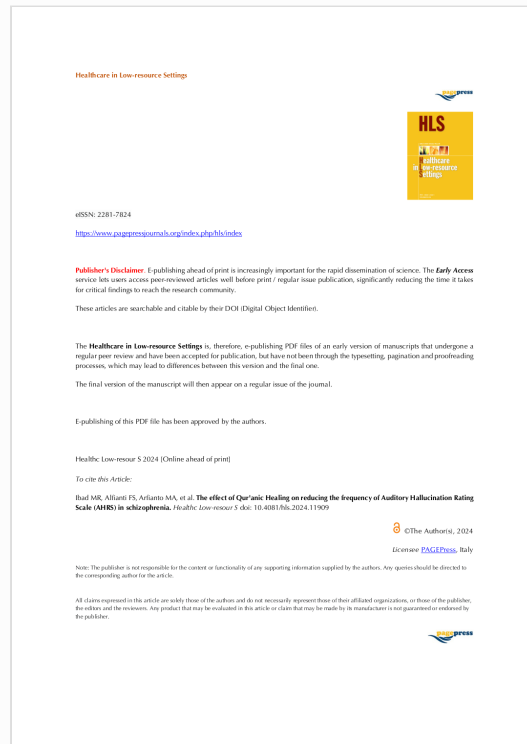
Healthcare in Low-resource Settings

pagepress

HLS
Healthcare in Low-resource Settings

eISSN: 2281-7824

https://www.pagepressjournals.org/index.php/hls/index

Publisher's Disclaimer. E-publishing ahead of print is increasingly important for the rapid dissemination of science. The Early Access service lets users access peer-reviewed articles well before print / regular issue publication, significantly reducing the time it takes for critical findings to reach the research community.

These articles are searchable and citable by their DOI (Digital Object Identifier).

The Healthcare in Low-resource Settings is, therefore, e-publishing PDF files of an early version of manuscripts that undergone a regular peer review and have been accepted for publication, but have not been through the typesetting, pagination and proofreading processes, which may lead to differences between this version and the final one.

The final version of the manuscript will then appear on a regular issue of the journal.

E-publishing of this PDF file has been approved by the authors.

Healthc Low-resour S 2024 [Online ahead of print]

To cite this Article:

Ibad MR, Alfianti FS, Arfianto MA, et al. The effect of Qur'anic Healing on reducing the frequency of Auditory Hallucination Rating Scale (AHRS) in schizophrenia. Healthc Low-resour S doi: 10.4081/hls.2024.11909

©The Author(s), 2024

Licensee PAGEPress, Italy

Note: The publisher is not responsible for the content or functionality of any supporting information supplied by the authors. Any queries should be directed to the corresponding author for the article.

All claims expressed in this article are solely those of the authors and do not necessarily represent those of their affiliated organizations, or those of the publisher, the editors and the reviewers. Any product that may be evaluated in this article or claim that may be made by its manufacturer is not guaranteed or endorsed by the publisher.

pagepress